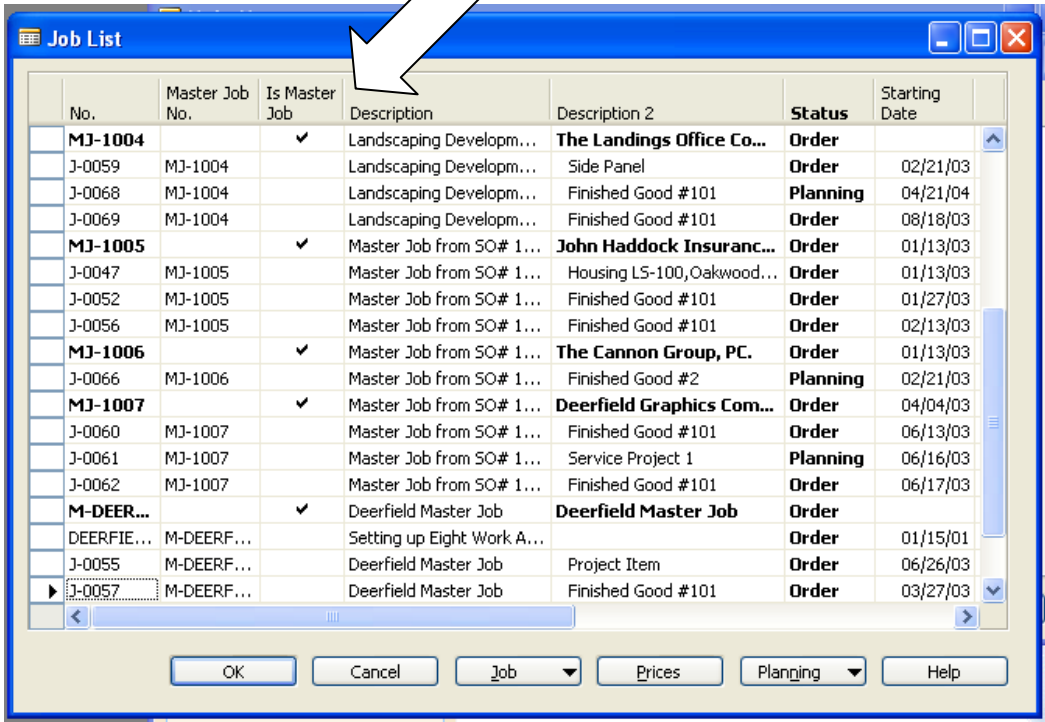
Job List

| No. | Master Job No. | Is Master Job | Description | Description 2 | Status | Starting Date |
|---|---|---|---|---|---|---|
| MJ-1004 | | ✔ | Landscaping Developm… | The Landings Office Co… | Order | |
| J-0059 | MJ-1004 | | Landscaping Developm… | Side Panel | Order | 02/21/03 |
| J-0068 | MJ-1004 | | Landscaping Developm… | Finished Good #101 | Planning | 04/21/04 |
| J-0069 | MJ-1004 | | Landscaping Developm… | Finished Good #101 | Order | 08/18/03 |
| MJ-1005 | | ✔ | Master Job from SO# 1… | John Haddock Insuranc… | Order | 01/13/03 |
| J-0047 | MJ-1005 | | Master Job from SO# 1… | Housing LS-100,Oakwood… | Order | 01/13/03 |
| J-0052 | MJ-1005 | | Master Job from SO# 1… | Finished Good #101 | Order | 01/27/03 |
| J-0056 | MJ-1005 | | Master Job from SO# 1… | Finished Good #101 | Order | 02/13/03 |
| MJ-1006 | | ✔ | Master Job from SO# 1… | The Cannon Group, PC. | Order | 01/13/03 |
| J-0066 | MJ-1006 | | Master Job from SO# 1… | Finished Good #2 | Planning | 02/21/03 |
| MJ-1007 | | ✔ | Master Job from SO# 1… | Deerfield Graphics Com… | Order | 04/04/03 |
| J-0060 | MJ-1007 | | Master Job from SO# 1… | Finished Good #101 | Order | 06/13/03 |
| J-0061 | MJ-1007 | | Master Job from SO# 1… | Service Project 1 | Planning | 06/16/03 |
| J-0062 | MJ-1007 | | Master Job from SO# 1… | Finished Good #101 | Order | 06/17/03 |
| M-DEER… | | ✔ | Deerfield Master Job | Deerfield Master Job | Order | |
| DEERFIE… | M-DEERF… | | Setting up Eight Work A… | | Order | 01/15/01 |
| J-0055 | M-DEERF… | | Deerfield Master Job | Project Item | Order | 06/26/03 |
| J-0057 | M-DEERF… | | Deerfield Master Job | Finished Good #101 | Order | 03/27/03 |

OK | Cancel | Job | Prices | Planning | Help